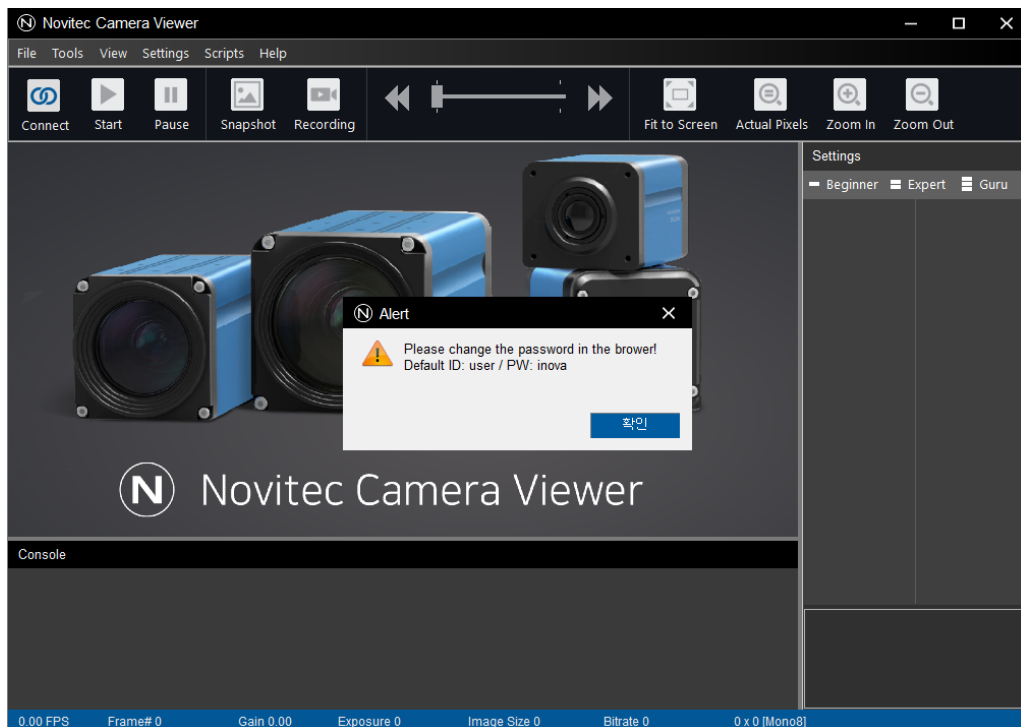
Novitec Camera Viewer

File Tools View Settings Scripts Help

Connect Start Pause Snapshot Recording Fit to Screen Actual Pixels Zoom In Zoom Out

Settings

Beginner Expert Guru

Alert

Please change the password in the brower!
Default ID: user / PW: inova

확인

Novitec Camera Viewer

Console

0.00 FPS Frame# 0 Gain 0.00 Exposure 0 Image Size 0 Bitrate 0 0 x 0 [Mono8]